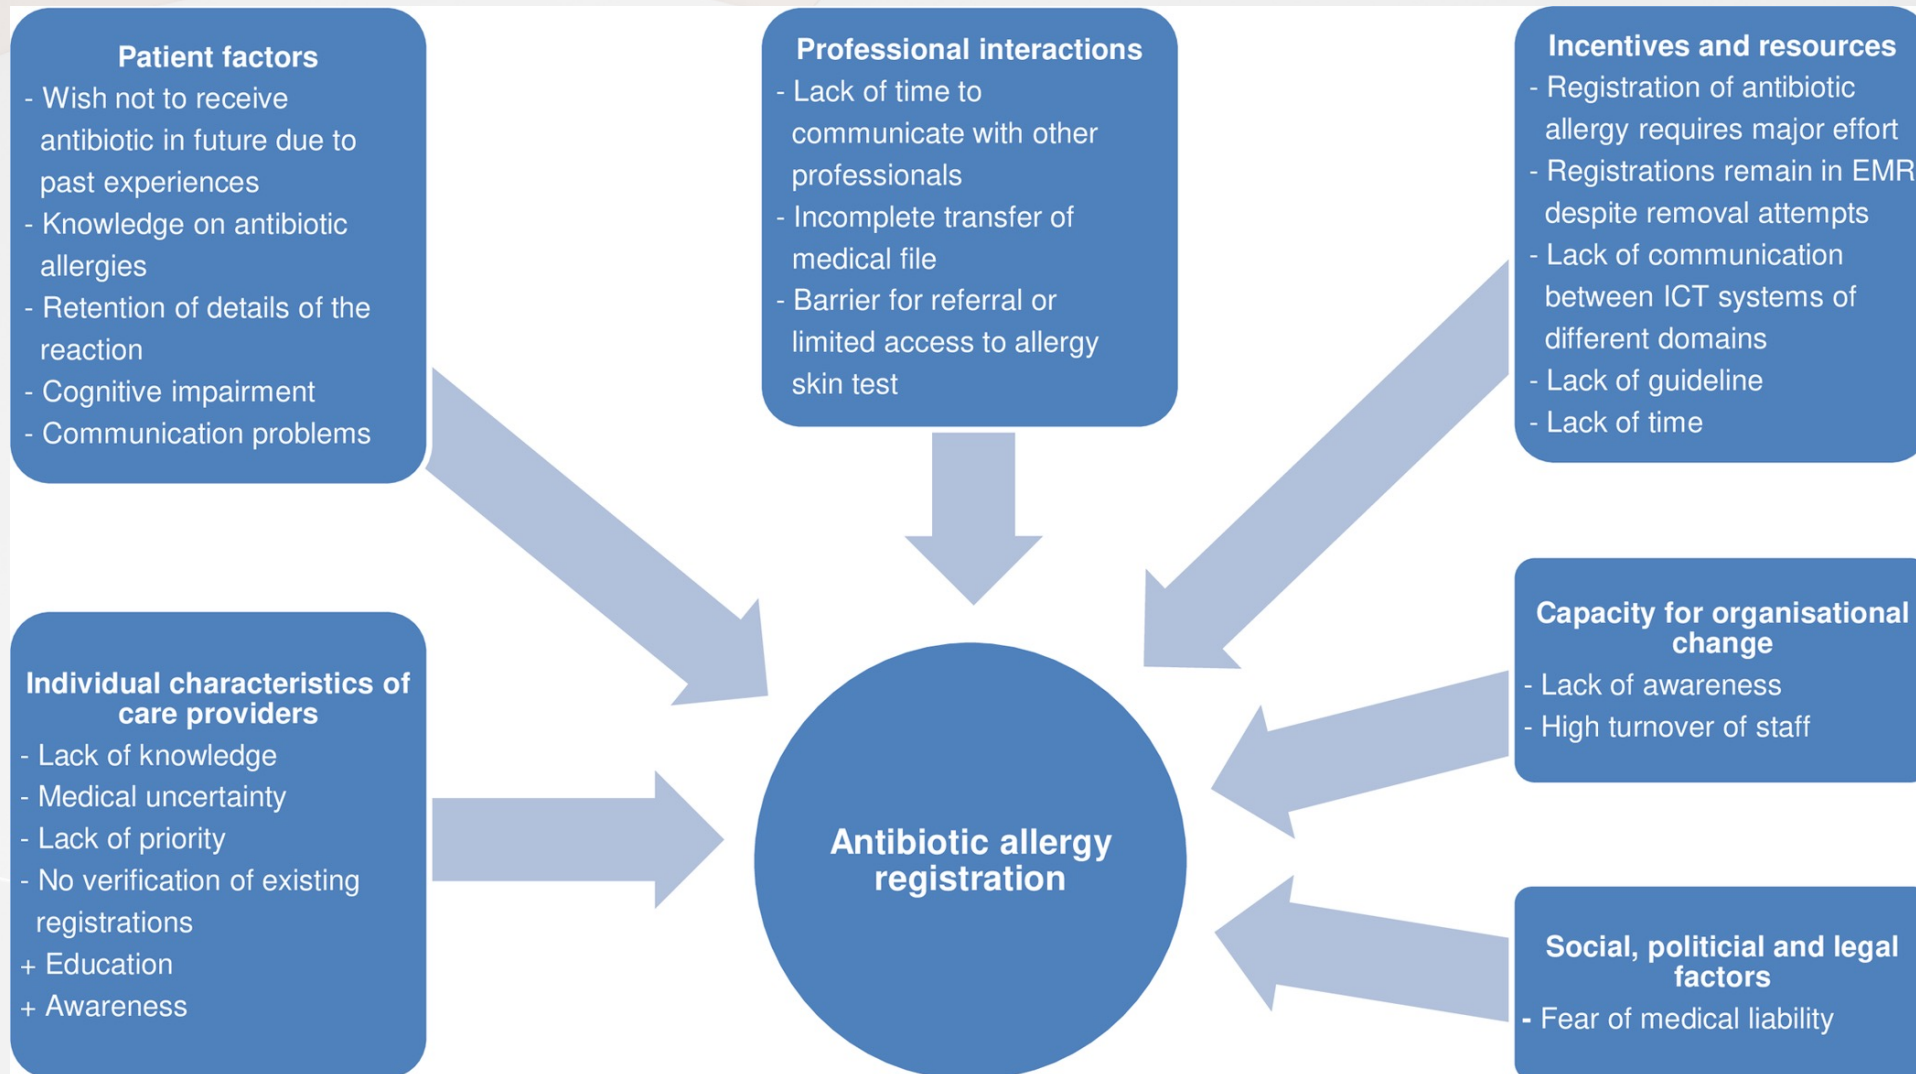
Patient factors
- Wish not to receive antibiotic in future due to past experiences
- Knowledge on antibiotic allergies
- Retention of details of the reaction
- Cognitive impairment
- Communication problems

Professional interactions
- Lack of time to communicate with other professionals
- Incomplete transfer of medical file
- Barrier for referral or limited access to allergy skin test

Incentives and resources
- Registration of antibiotic allergy requires major effort
- Registrations remain in EMR despite removal attempts
- Lack of communication between ICT systems of different domains
- Lack of guideline
- Lack of time

Individual characteristics of care providers
- Lack of knowledge
- Medical uncertainty
- Lack of priority
- No verification of existing registrations
+ Education
+ Awareness

Antibiotic allergy registration

Capacity for organisational change
- Lack of awareness
- High turnover of staff

Social, politicial and legal factors
- Fear of medical liability